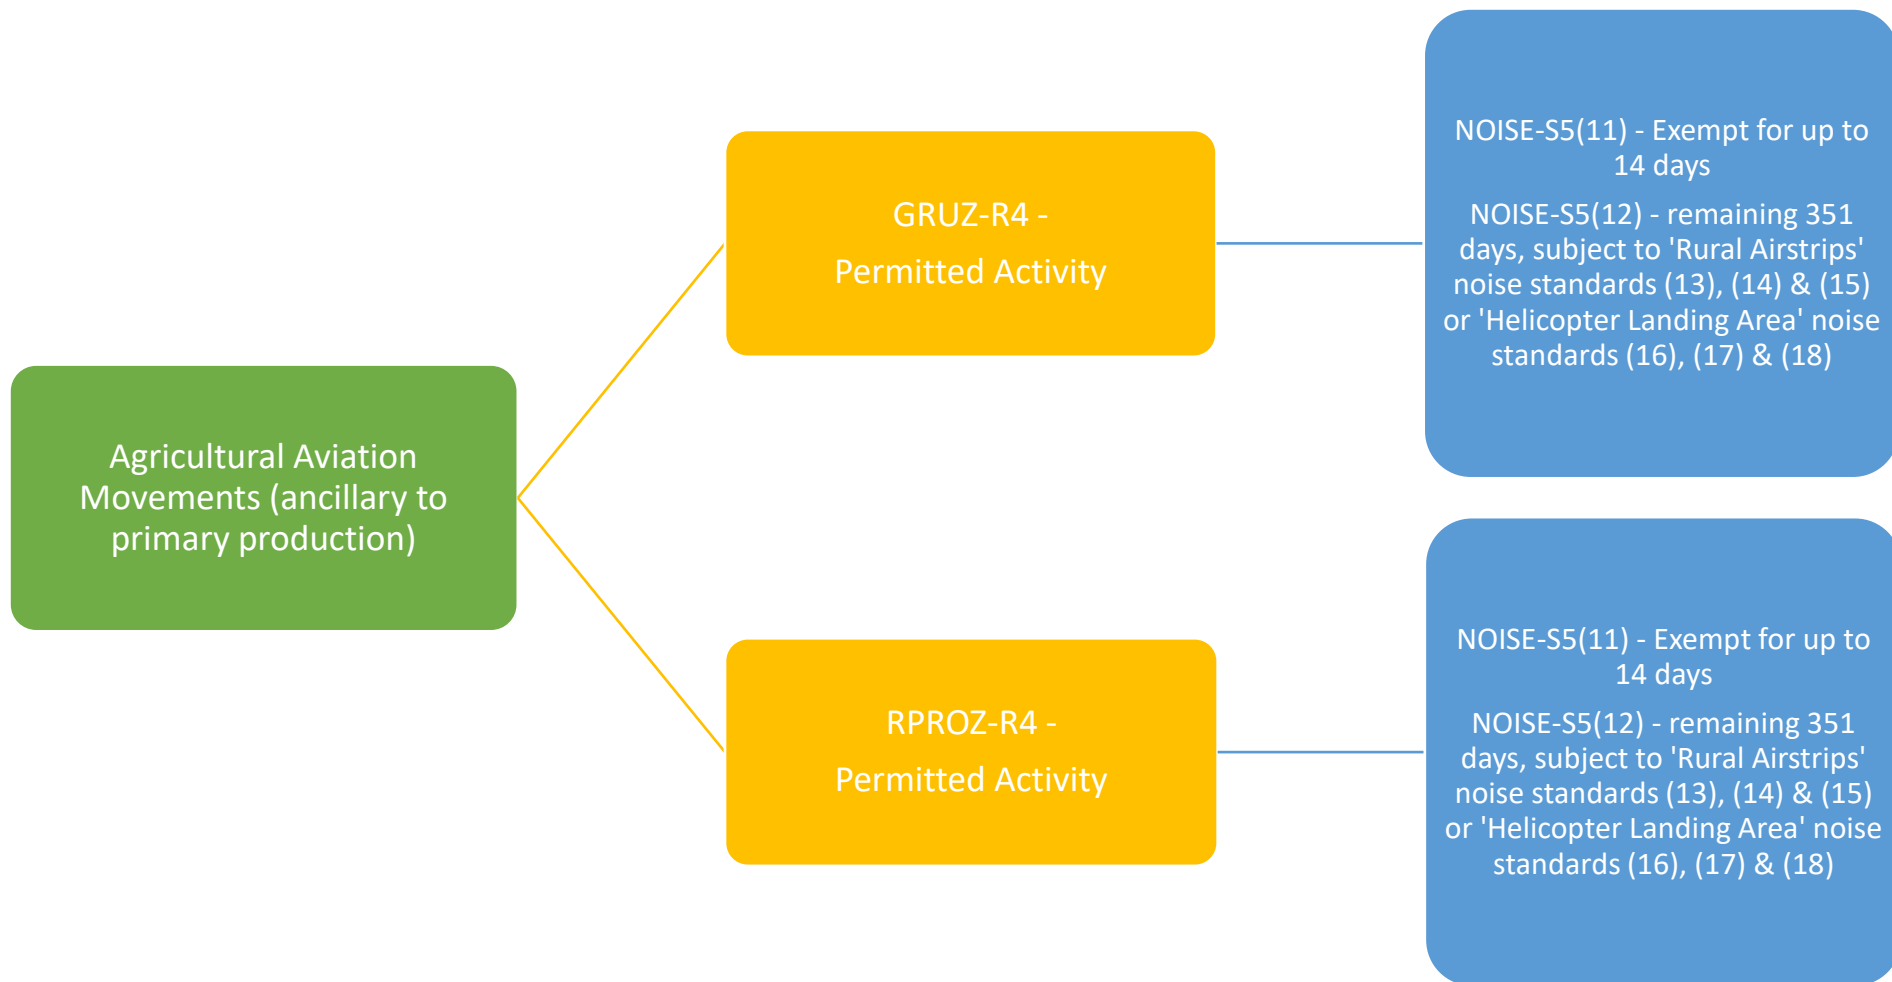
Agricultural Aviation Movements (ancillary to primary production)

GRUZ-R4 -

Permitted Activity

NOISE-S5(11) - Exempt for up to 14 days

NOISE-S5(12) - remaining 351 days, subject to 'Rural Airstrips' noise standards (13), (14) & (15) or 'Helicopter Landing Area' noise standards (16), (17) & (18)

RPROZ-R4 -

Permitted Activity

NOISE-S5(11) - Exempt for up to 14 days

NOISE-S5(12) - remaining 351 days, subject to 'Rural Airstrips' noise standards (13), (14) & (15) or 'Helicopter Landing Area' noise standards (16), (17) & (18)